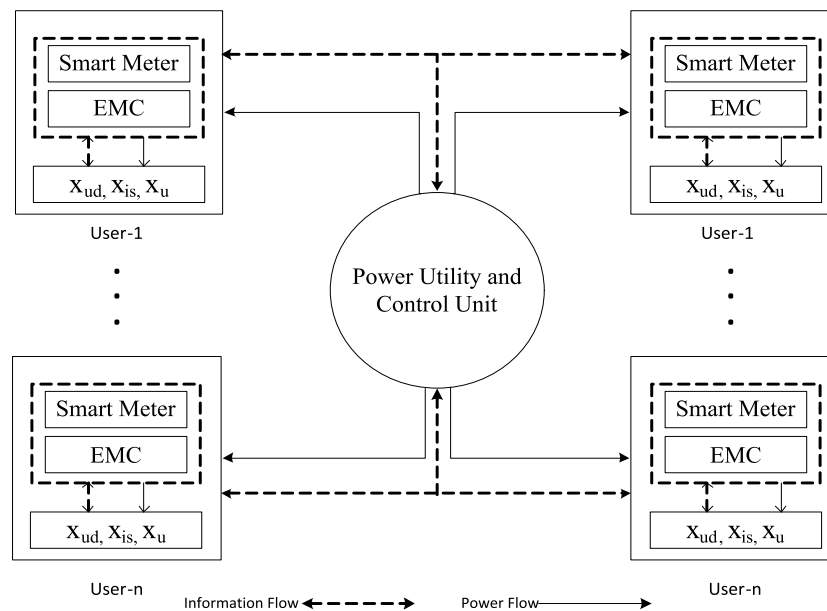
Smart Meter

EMC

$x_{ud}, x_{is}, x_u$

User-1

Smart Meter

EMC

$x_{ud}, x_{is}, x_u$

User-1

Power Utility and Control Unit

Smart Meter

EMC

$x_{ud}, x_{is}, x_u$

User-n

Smart Meter

EMC

$x_{ud}, x_{is}, x_u$

User-n

Information Flow

Power Flow